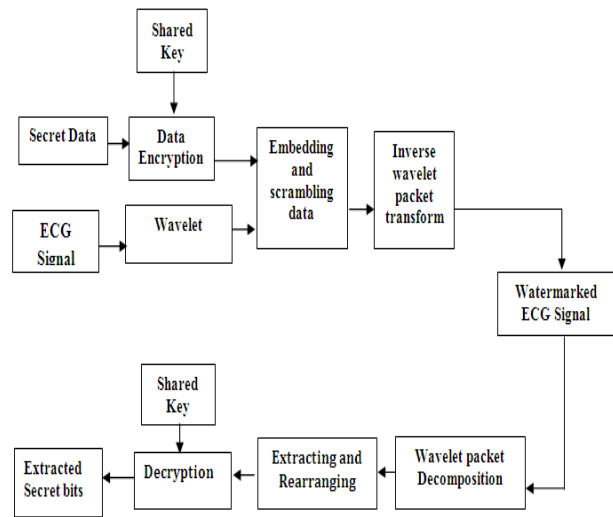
Shared Key

Secret Data

Data Encryption

ECG Signal

Wavelet

Embedding and scrambling data

Inverse wavelet packet transform

Watermarked ECG Signal

Shared Key

Extracted Secret bits

Decryption

Extracting and Rearranging

Wavelet packet Decomposition